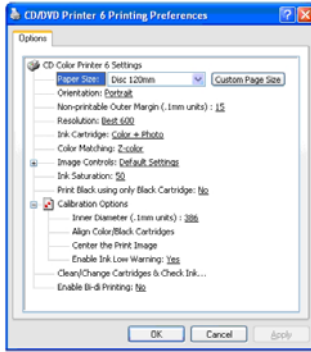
CD/DVD Printer 6 Printing Preferences

Options

CD Color Printer 6 Settings
Paper Size: Disc 120mm
Custom Page Size
Orientation: Portrait
Non-printable Outer Margin (.1mm units) : 15
Resolution: Best 600
Ink Cartridge: Color + Photo
Color Matching: Z-color
Image Controls: Default Settings
Ink Saturation: 50
Print Black using only Black Cartridge: No
Calibration Options
Inner Diameter (.1mm units) : 386
Align Color/Black Cartridges
Center the Print Image
Enable Ink Low Warning: Yes
Clean/Change Cartridges & Check Ink...
Enable Bi-di Printing: No

OK
Cancel
Apply